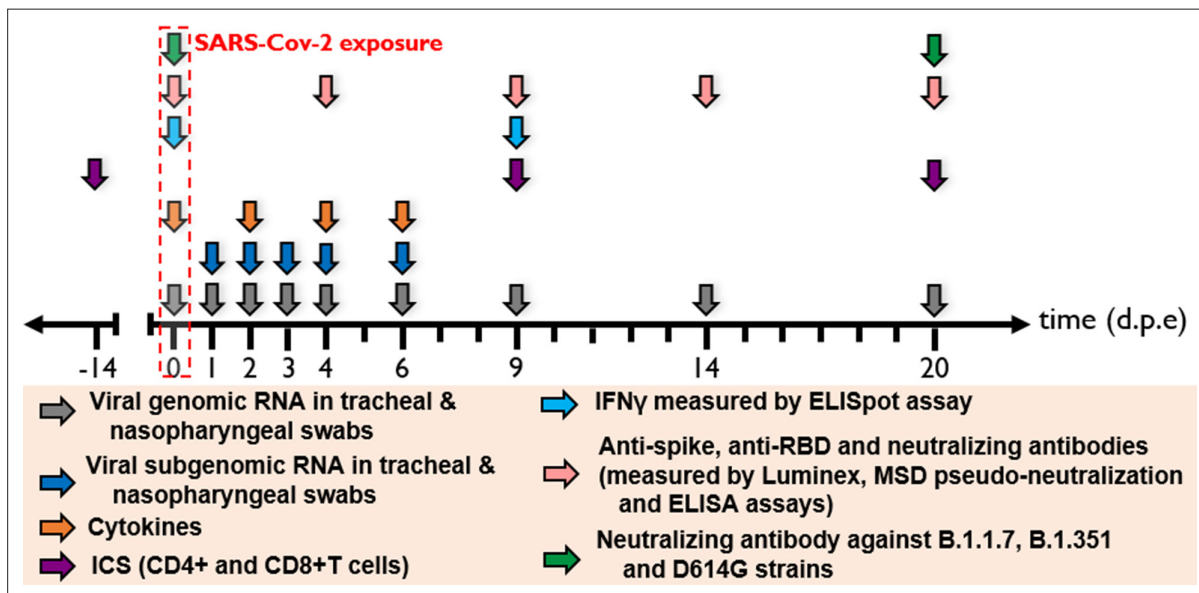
SARS-Cov-2 exposure

time (d.p.e)

-14
0
1
2
3
4
6
9
14
20

Viral genomic RNA in tracheal & nasopharyngeal swabs

Viral subgenomic RNA in tracheal & nasopharyngeal swabs

Cytokines

ICS (CD4+ and CD8+T cells)

IFNγ measured by ELISpot assay

Anti-spike, anti-RBD and neutralizing antibodies (measured by Luminex, MSD pseudo-neutralization and ELISA assays)

Neutralizing antibody against B.1.1.7, B.1.351 and D614G strains